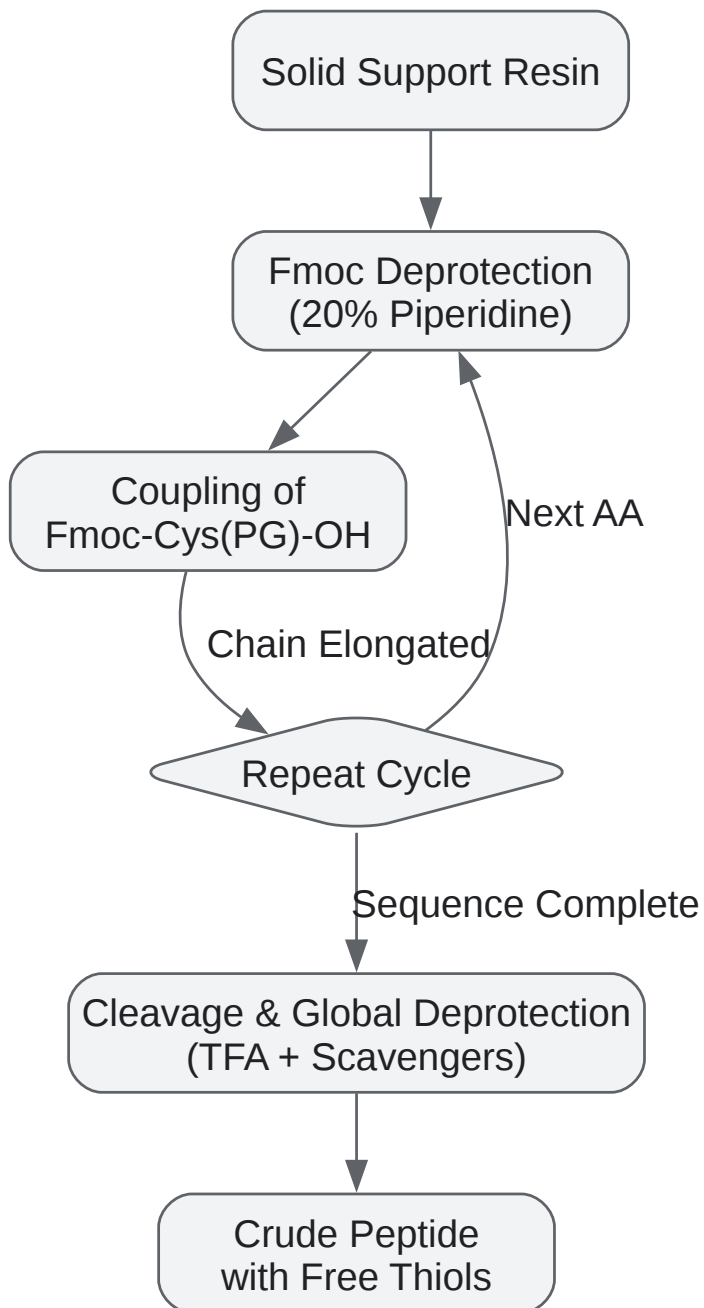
Solid Support Resin

Fmoc Deprotection
(20% Piperidine)

Coupling of
Fmoc-Cys(PG)-OH

Next AA

Chain Elongated

Repeat Cycle

Sequence Complete

Cleavage & Global Deprotection
(TFA + Scavengers)

Crude Peptide
with Free Thiols